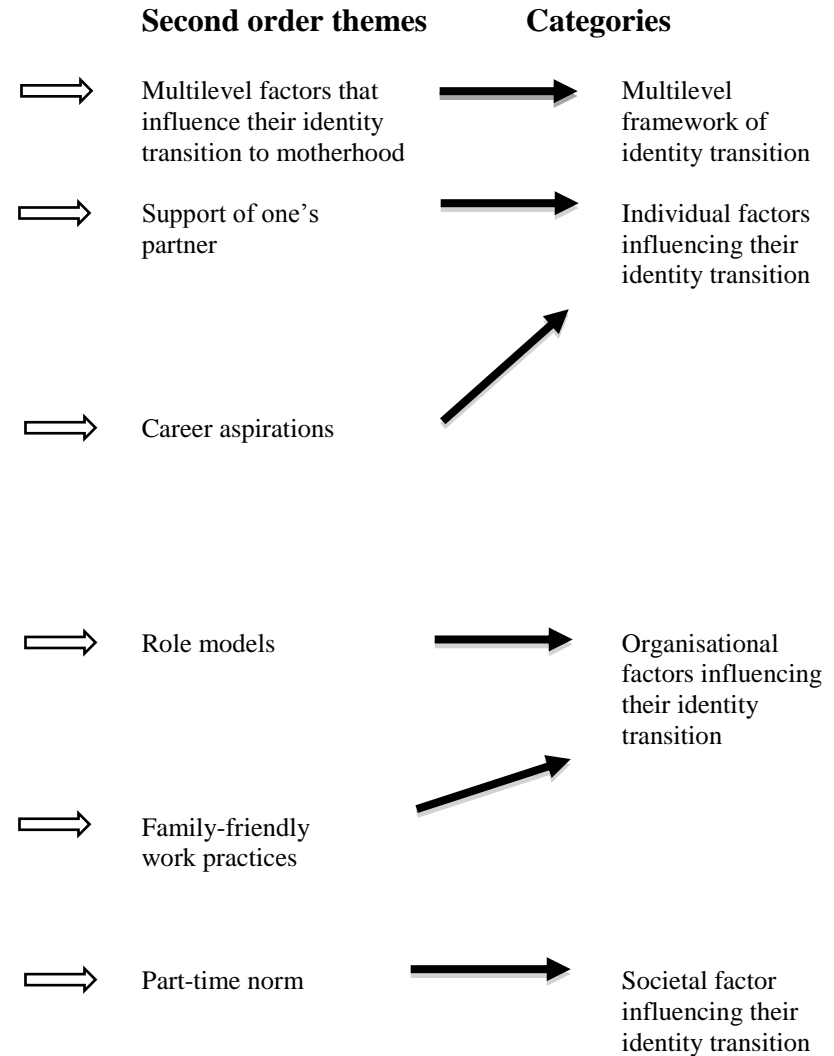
Second order themes

Categories

Multilevel factors that influence their identity transition to motherhood

Multilevel framework of identity transition

Support of one's partner

Individual factors influencing their identity transition

Career aspirations

Role models

Organisational factors influencing their identity transition

Family-friendly work practices

Part-time norm

Societal factor influencing their identity transition